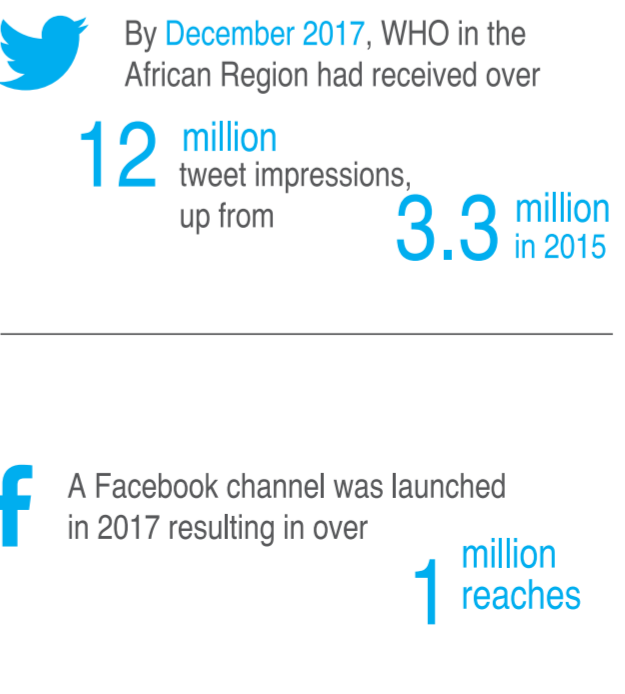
By December 2017, WHO in the African Region had received over

12 million tweet impressions, up from 3.3 million in 2015

f

A Facebook channel was launched in 2017 resulting in over

1 million reaches